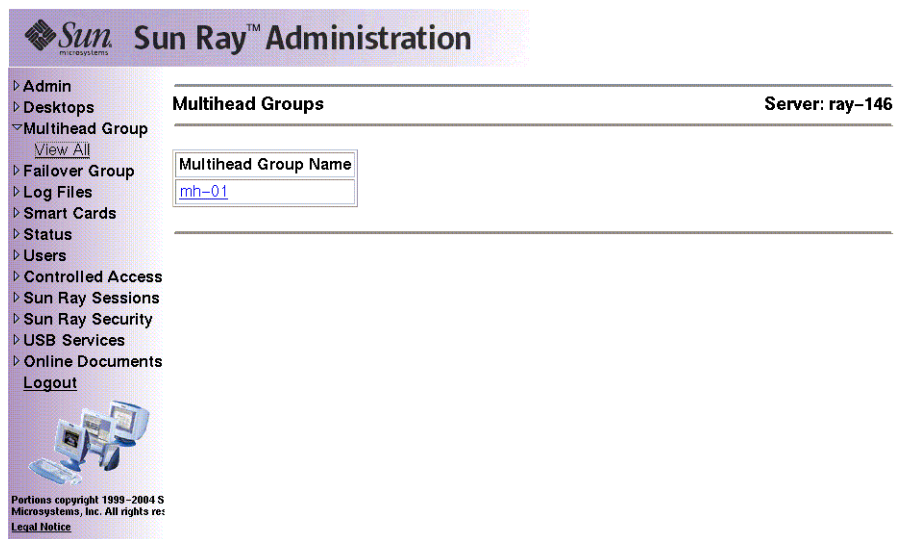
Sun microsystems Sun Ray™ Administration

Admin
Desktops
Multihead Group
View All
Failover Group
Log Files
Smart Cards
Status
Users
Controlled Access
Sun Ray Sessions
Sun Ray Security
USB Services
Online Documents
Logout

Portions copyright 1999–2004 S
Microsystems, Inc. All rights res
Legal Notice

Multihead Groups

Server: ray–146

| Multihead Group Name |
|---|
| mh–01 |